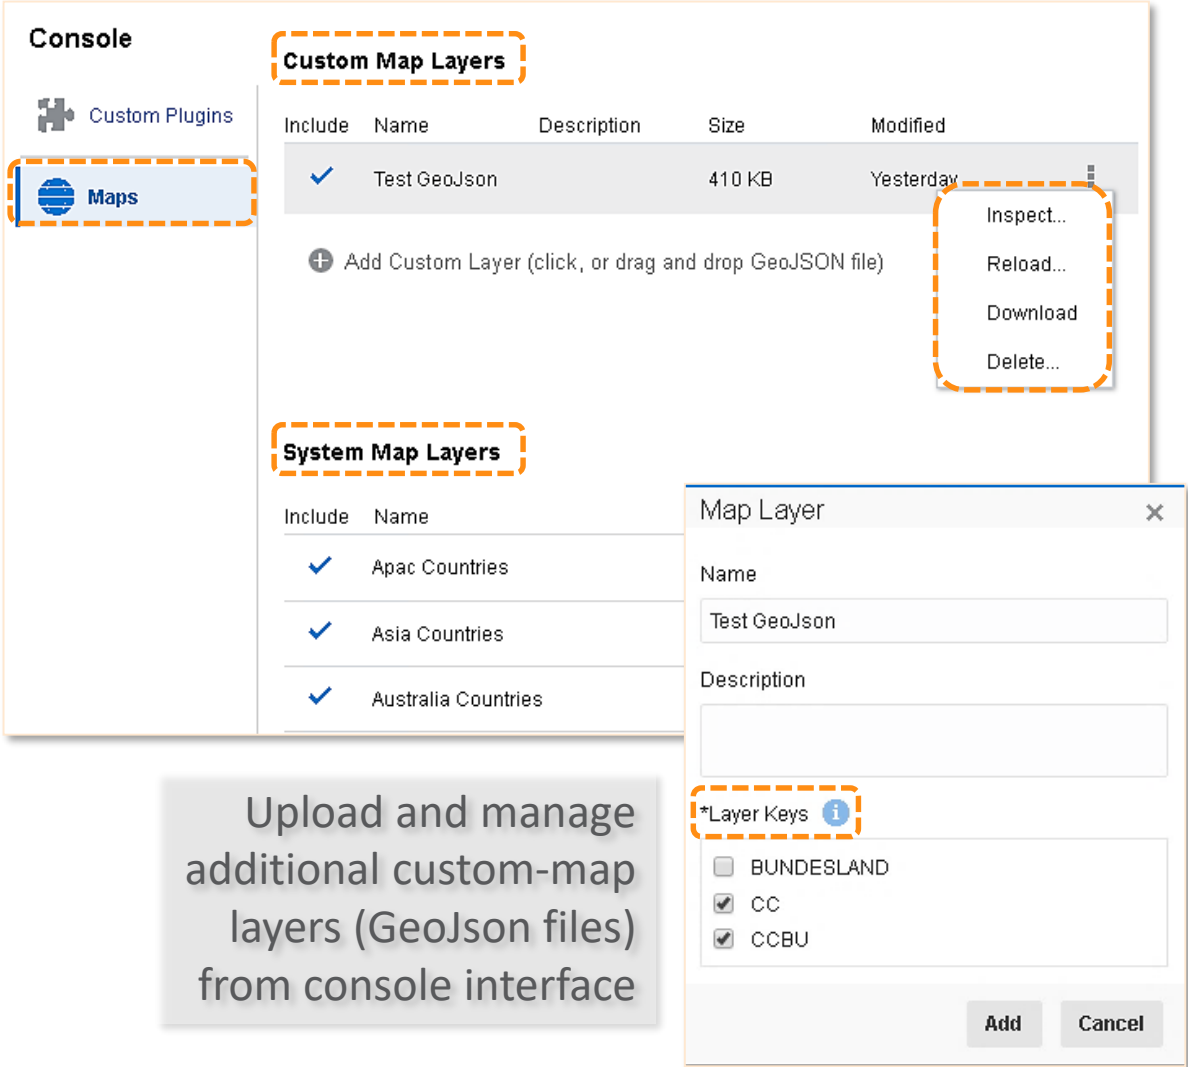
Console

Custom Plugins

Maps

Custom Map Layers

| Include | Name | Description | Size | Modified |
|---|---|---|---|---|
| ✓ | Test GeoJson | | 410 KB | Yesterday |

Inspect...
Reload...
Download
Delete...

Add Custom Layer (click, or drag and drop GeoJSON file)

System Map Layers

| Include | Name |
|---|---|
| ✓ | Apac Countries |
| ✓ | Asia Countries |
| ✓ | Australia Countries |

Map Layer

Name

Test GeoJson

Description

*Layer Keys

BUNDESLAND
CC
CCBU

Add
Cancel

Upload and manage additional custom-map layers (GeoJson files) from console interface